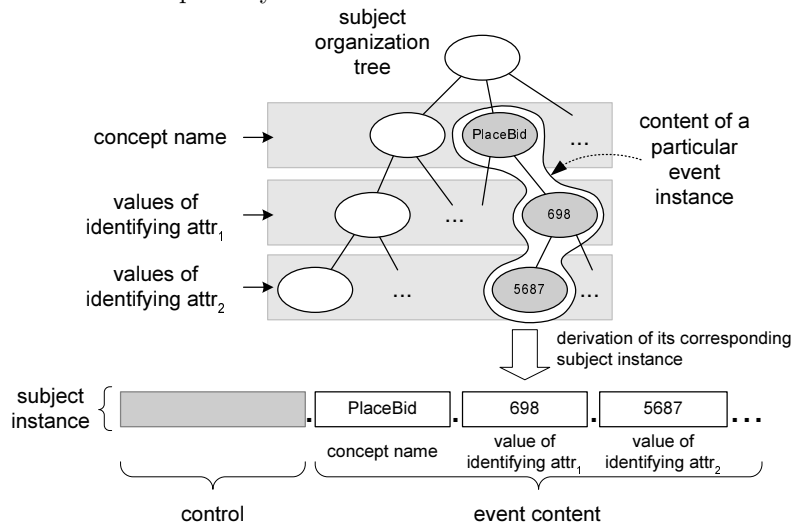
subject organization tree

concept name

values of identifying attr$_1$

values of identifying attr$_2$

PlaceBid

...

content of a particular event instance

...

698

...

5687

...

derivation of its corresponding subject instance

subject instance

PlaceBid

698

5687

...

concept name

value of identifying attr$_1$

value of identifying attr$_2$

control

event content